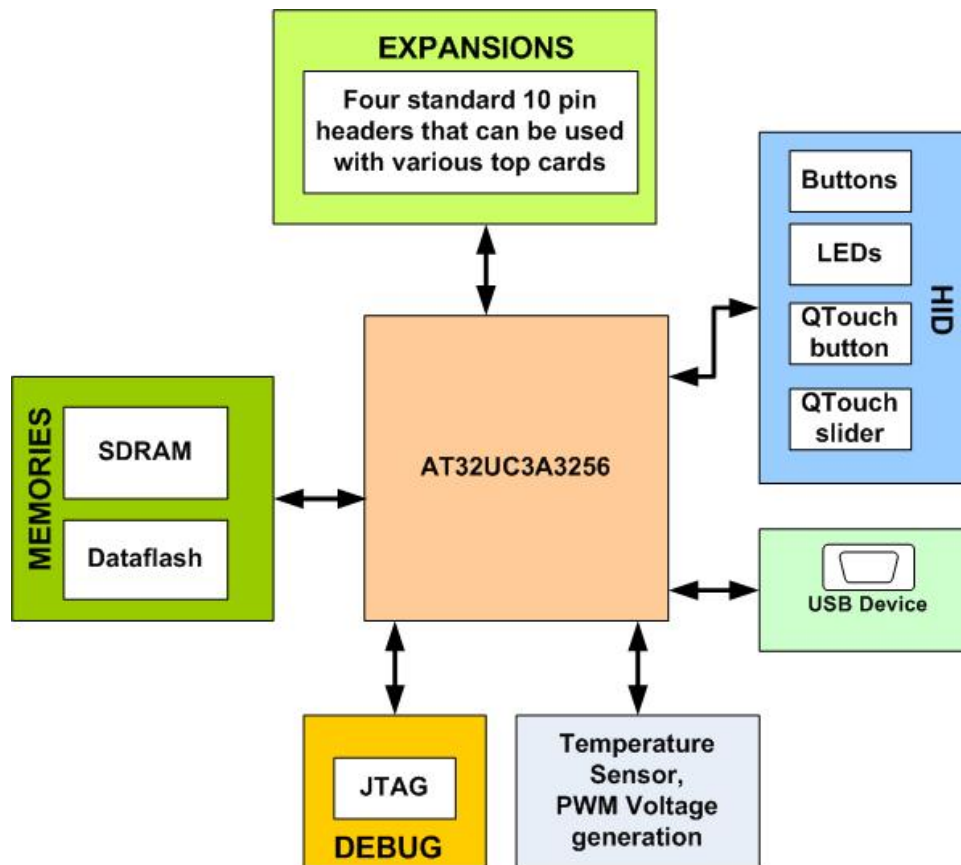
EXPANSIONS

Four standard 10 pin headers that can be used with various top cards

Buttons

LEDs

QTouch button

QTouch slider

HID

MEMORIES

SDRAM

Dataflash

AT32UC3A3256

USB Device

JTAG

DEBUG

Temperature Sensor, PWM Voltage generation